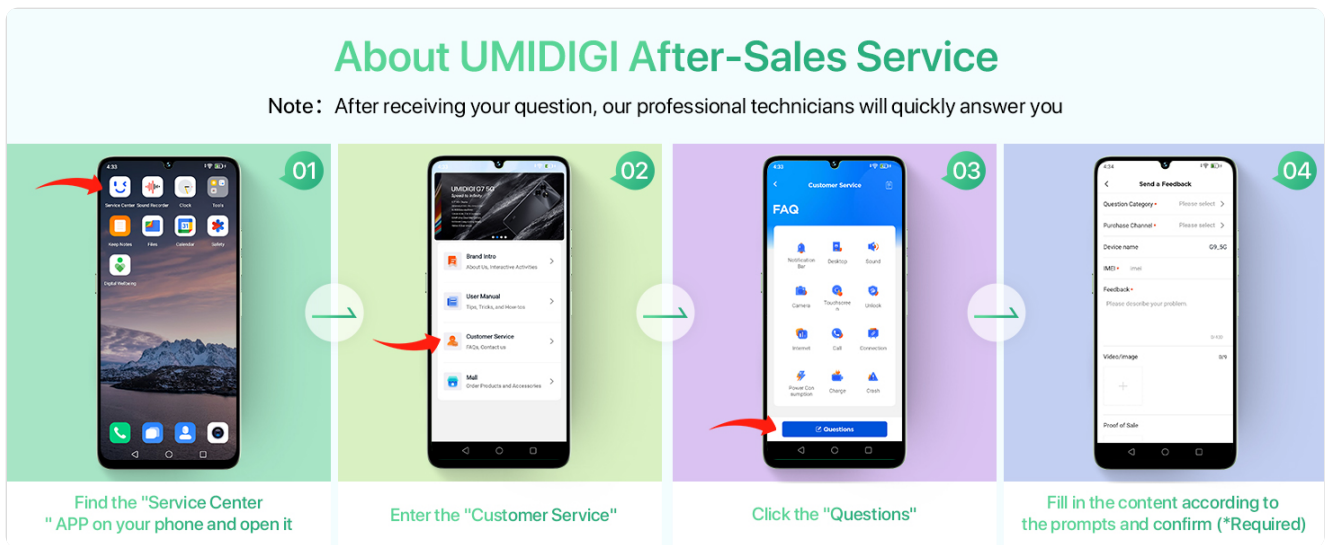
About UMIDIGI After-Sales Service

Note：After receiving your question, our professional technicians will quickly answer you

01

4:33

Service Center Sound Recorder Clock Tools

Keep Notes Files Calendar Safety

Digital Wellbeing

Find the "Service Center " APP on your phone and open it

02

UMIDIGI G7 5G

Brand Intro
About Us, Interactive Activities

User Manual
Tips, Tricks, and How-tos

Customer Service
FAQs, Contact us

Mall
Order Products and Accessories

Enter the "Customer Service"

03

4:33

Customer Service

FAQ

Notification Bar Desktop Sound

Camera Touchscreen Unlock

Internet Call Connection

Power Consumption Charge Crash

Questions

Click the "Questions"

04

4:34

Send a Feedback

Question Category * Please select

Purchase Channel * Please select

Device name G9_5G

IMEI * imei

Feedback *

Please describe your problem.

0/400

Video/image 0/9

Proof of Sale

Fill in the content according to the prompts and confirm (*Required)